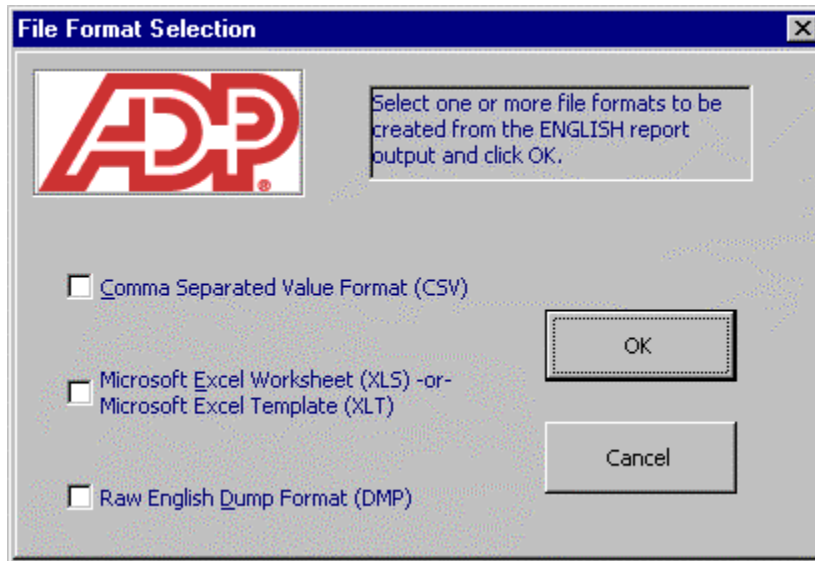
File Format Selection

ADP®

Select one or more file formats to be created from the ENGLISH report output and click OK.

Comma Separated Value Format (CSV)

OK

Microsoft Excel Worksheet (XLS) -or- Microsoft Excel Template (XLT)

Cancel

Raw English Dump Format (DMP)